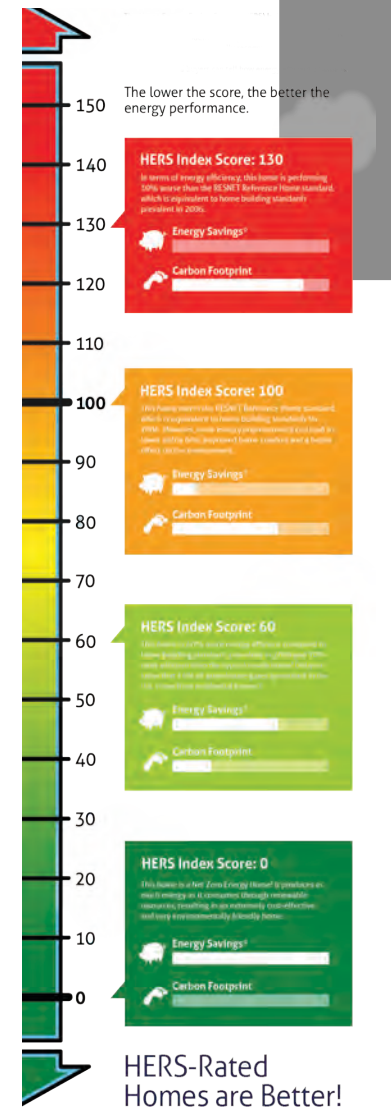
150

140

130

120

110

100

90

80

70

60

50

40

30

20

10

0

The lower the score, the better the energy performance.

HERS Index Score: 130

In terms of energy efficiency, this home is performing 30% worse than the RESNET Reference Home standard, which is equivalent to home building standards prevalent in 2006.

Energy Savings*

Carbon Footprint

HERS Index Score: 100

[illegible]

Energy Savings*

Carbon Footprint

HERS Index Score: 60

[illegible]

Energy Savings*

Carbon Footprint

HERS Index Score: 0

This home is a Net Zero Energy Home! It produces as much energy as it consumes through renewable resources, resulting in an extremely cost-effective and very environmentally friendly home.

Energy Savings*

Carbon Footprint

HERS-Rated Homes are Better!